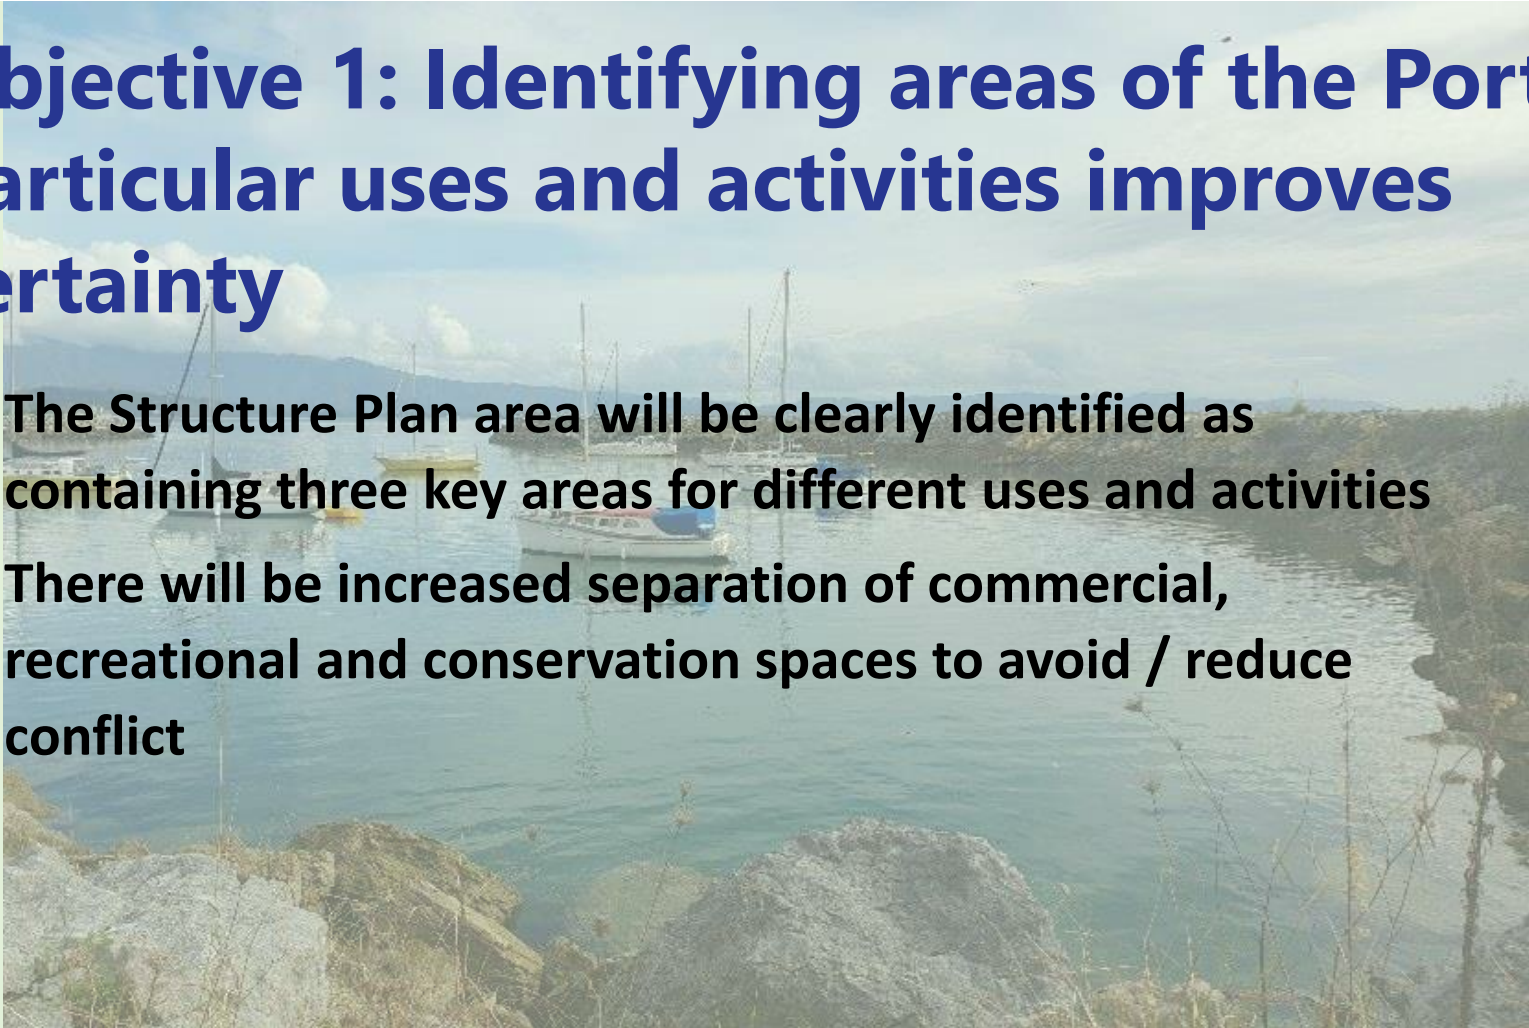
bjective 1: Identifying areas of the Port articular uses and activities improves ertainty

The Structure Plan area will be clearly identified as containing three key areas for different uses and activities

There will be increased separation of commercial, recreational and conservation spaces to avoid / reduce conflict